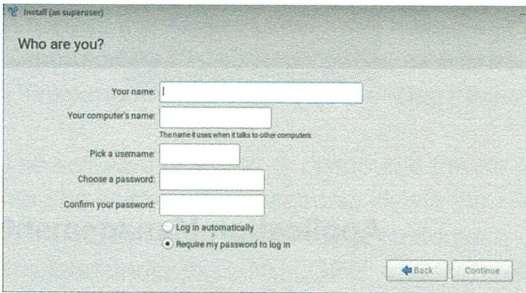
Install (as superuser)

Who are you?

Your name:

Your computer's name:

The name it uses when it talks to other computers.

Pick a username:

Choose a password:

Confirm your password:

Log in automatically

Require my password to log in

Back

Continue